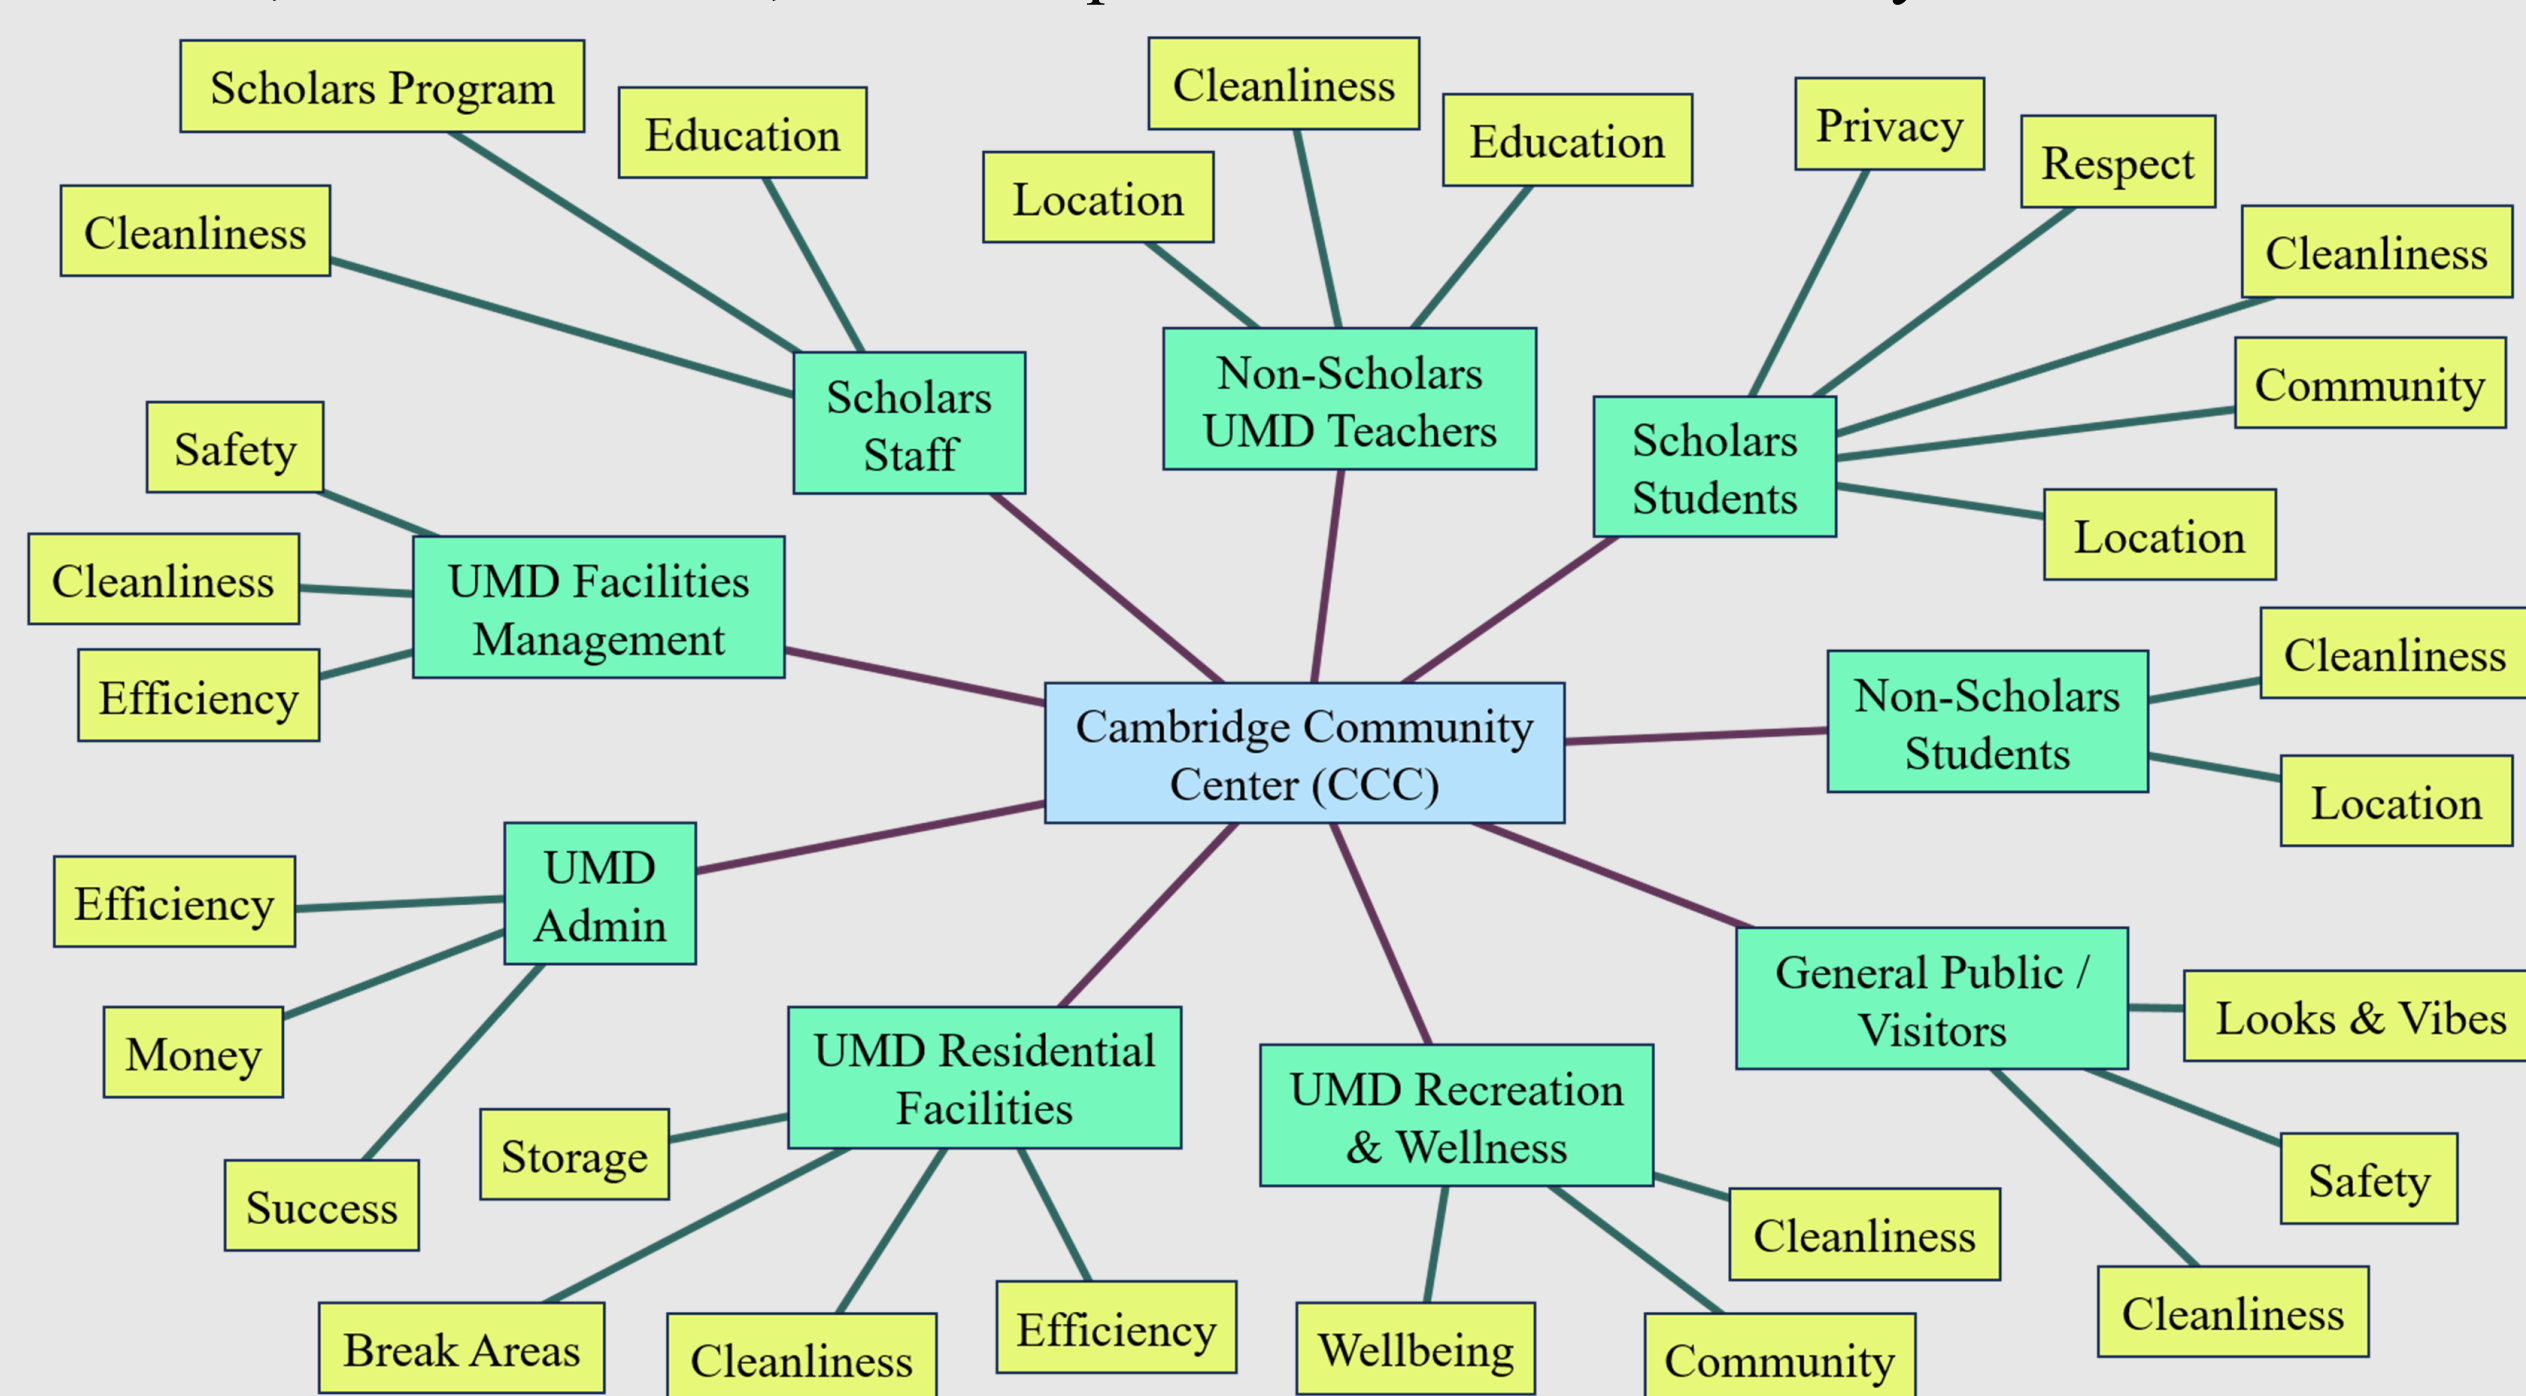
Cambridge Community Center (CCC)

Scholars Staff
Scholars Program
Education
Cleanliness

Non-Scholars UMD Teachers
Location
Cleanliness
Education

Scholars Students
Privacy
Respect
Cleanliness
Community
Location

Non-Scholars Students
Cleanliness
Location

General Public / Visitors
Looks & Vibes
Safety
Cleanliness

UMD Recreation & Wellness
Cleanliness
Wellbeing
Community

UMD Residential Facilities
Storage
Break Areas
Cleanliness
Efficiency

UMD Admin
Efficiency
Money
Success

UMD Facilities Management
Safety
Cleanliness
Efficiency